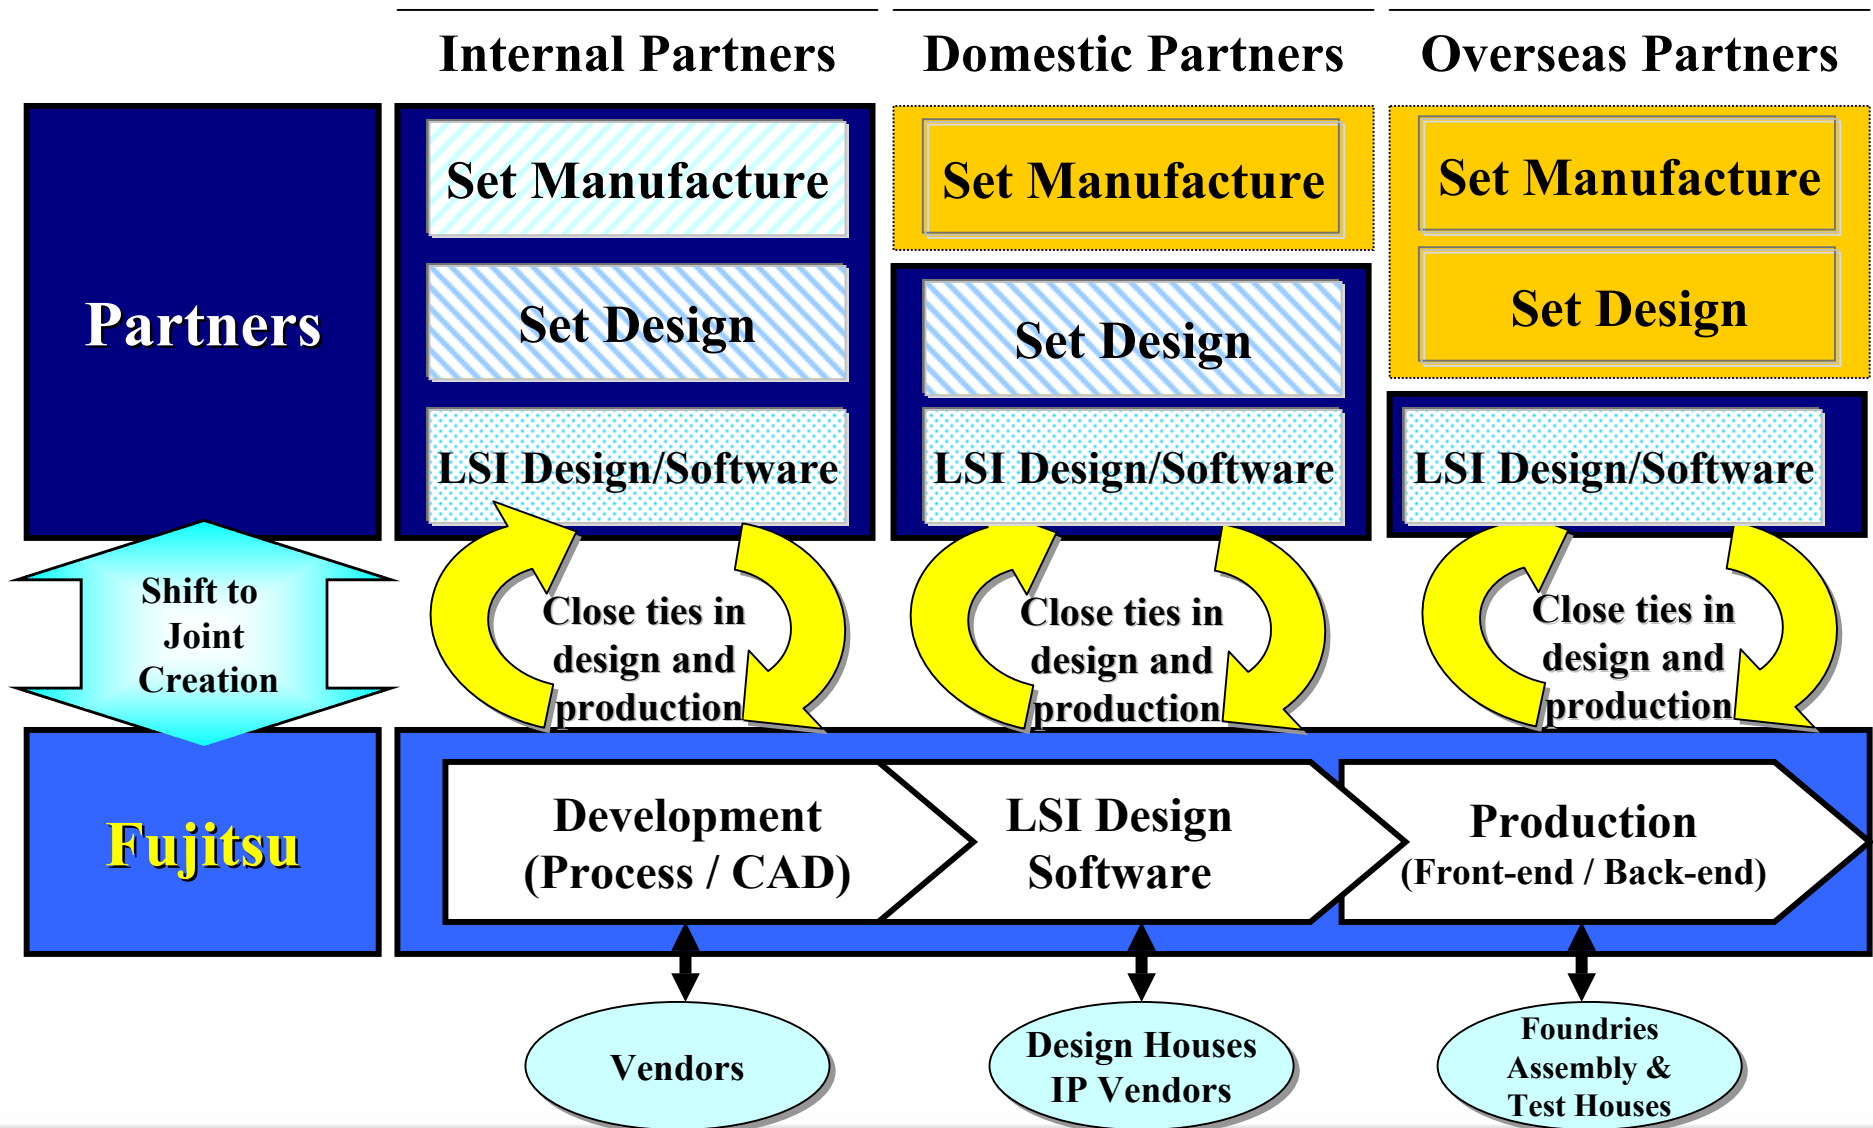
Internal Partners

Domestic Partners

Overseas Partners

Partners

Set Manufacture

Set Design

LSI Design/Software

Set Manufacture

Set Design

LSI Design/Software

Set Manufacture

Set Design

LSI Design/Software

Shift to Joint Creation

Close ties in design and production

Close ties in design and production

Close ties in design and production

Fujitsu

Development (Process / CAD)

LSI Design Software

Production (Front-end / Back-end)

Vendors

Design Houses IP Vendors

Foundries Assembly & Test Houses